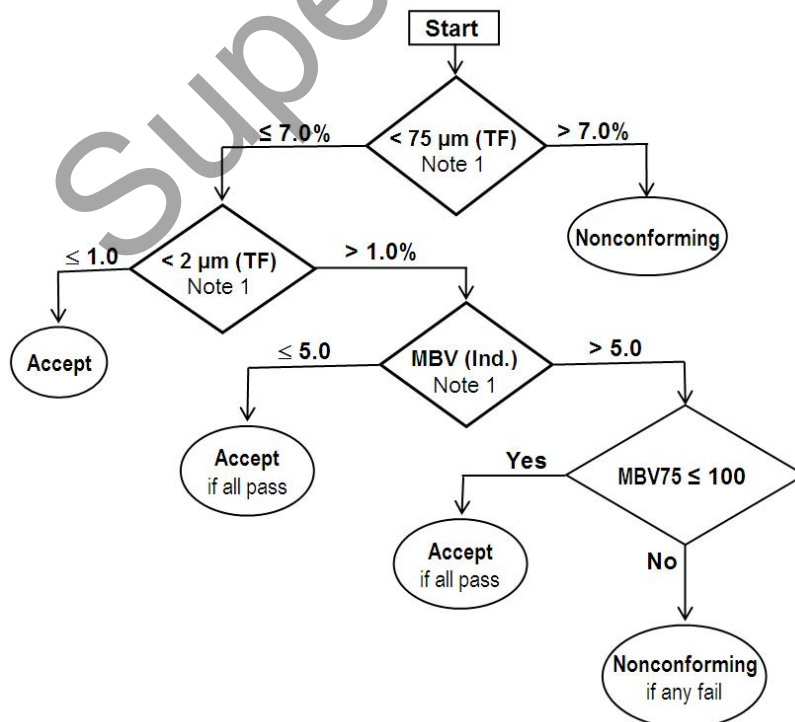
Super

Start

< 75 µm (TF)
Note 1

≤ 7.0%

> 7.0%

Nonconforming

< 2 µm (TF)
Note 1

≤ 1.0

> 1.0%

Accept

MBV (Ind.)
Note 1

≤ 5.0

> 5.0

Accept
if all pass

MBV75 ≤ 100

Yes

Accept
if all pass

No

Nonconforming
if any fail